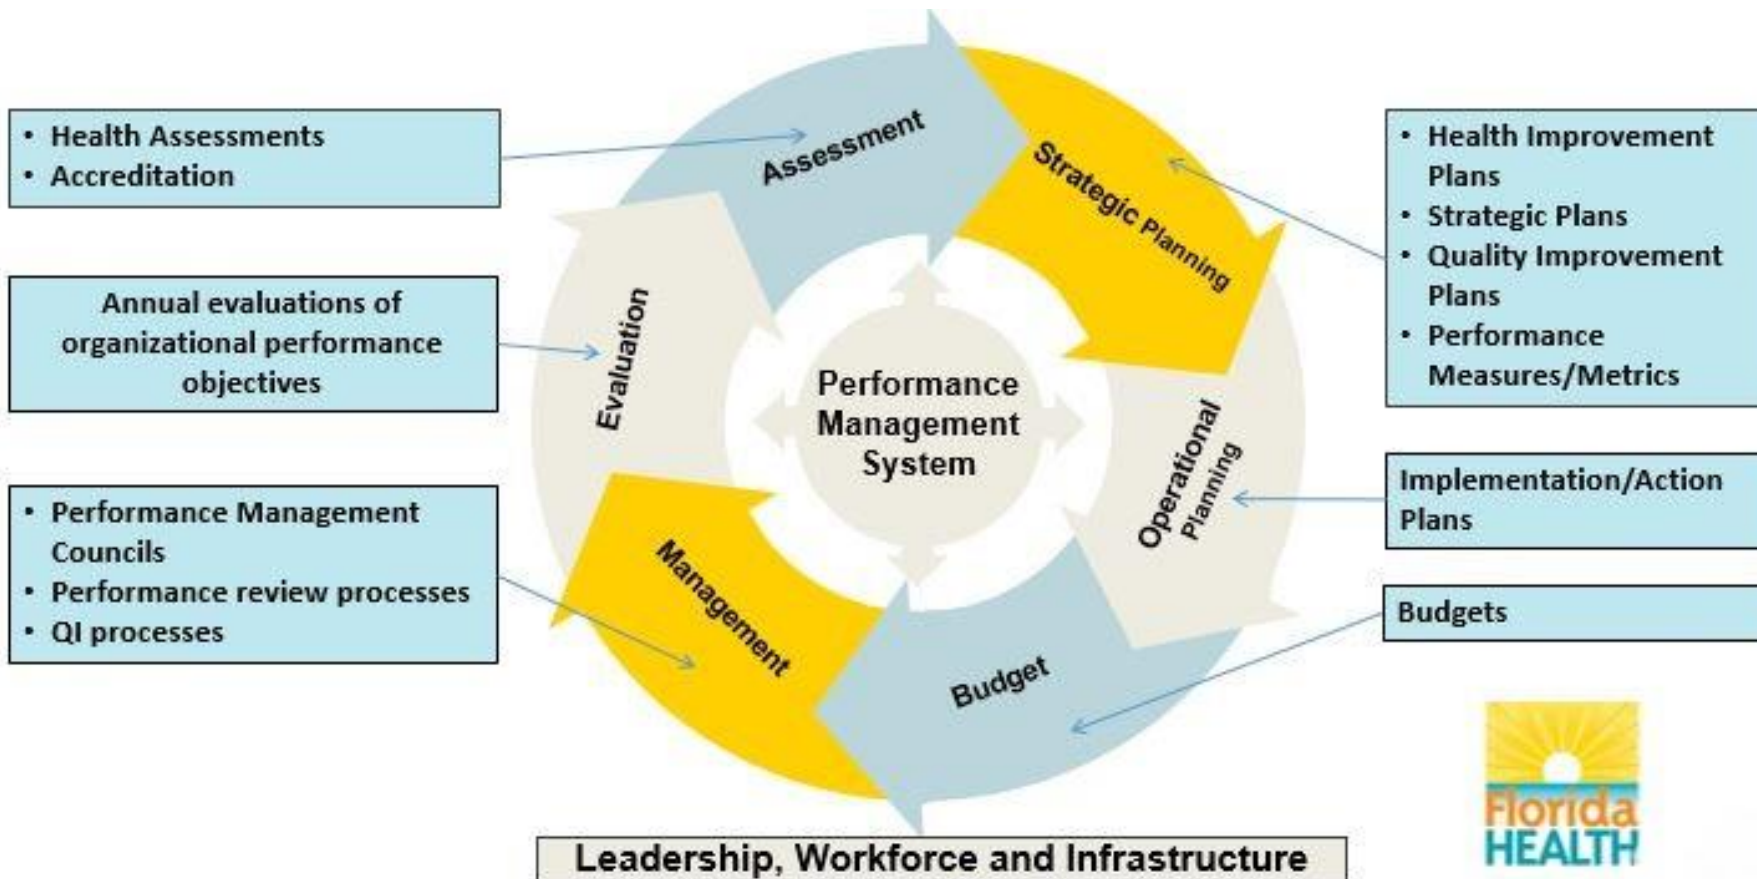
• Health Assessments
• Accreditation

Annual evaluations of organizational performance objectives

• Performance Management Councils
• Performance review processes
• QI processes

Assessment

Strategic Planning

Operational Planning

Budget

Management

Evaluation

Performance Management System

• Health Improvement Plans
• Strategic Plans
• Quality Improvement Plans
• Performance Measures/Metrics

Implementation/Action Plans

Budgets

Leadership, Workforce and Infrastructure

Florida HEALTH